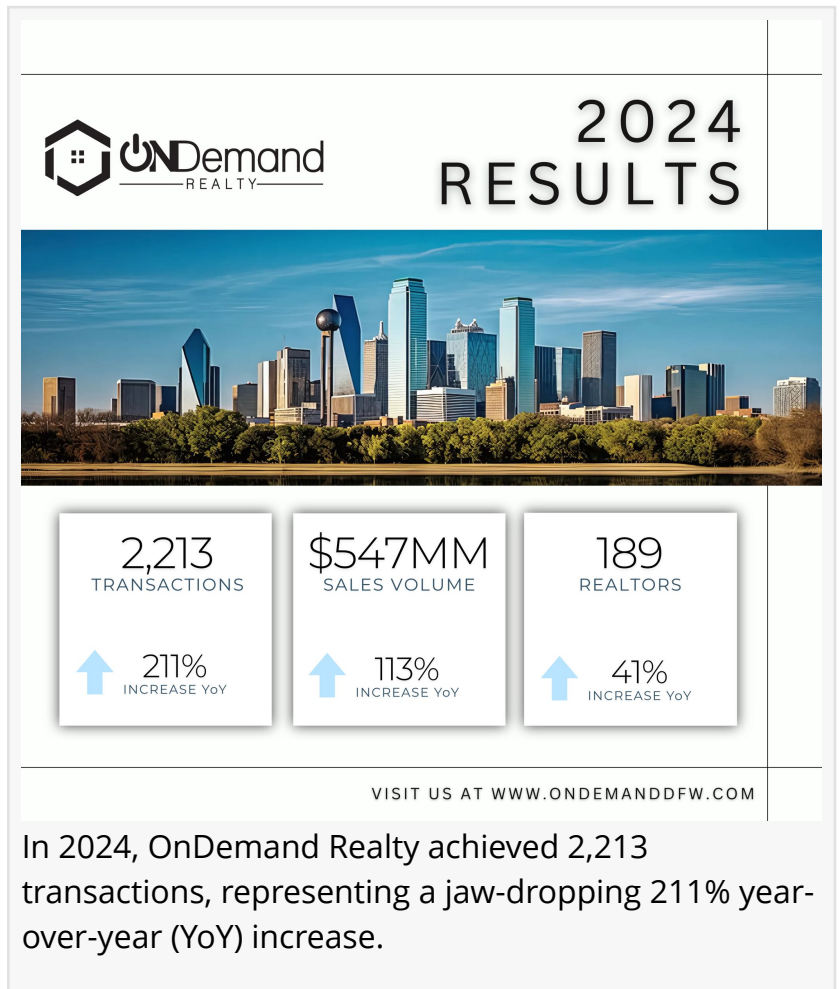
OnDemand REALTY

2024 RESULTS

2,213
TRANSACTIONS
211%
INCREASE YoY

$547MM
SALES VOLUME
113%
INCREASE YoY

189
REALTORS
41%
INCREASE YoY

VISIT US AT WWW.ONDEMANDDFW.COM

In 2024, OnDemand Realty achieved 2,213 transactions, representing a jaw-dropping 211% year-over-year (YoY) increase.